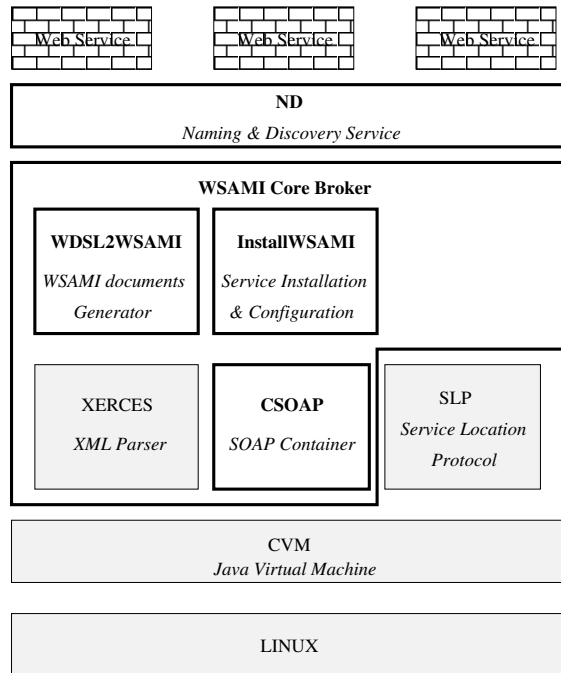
Web Service

Web Service

Web Service

ND
Naming & Discovery Service

WSAMI Core Broker

WDSL2WSAMI
WSAMI documents Generator

InstallWSAMI
Service Installation & Configuration

XERCES
XML Parser

CSOAP
SOAP Container

SLP
Service Location Protocol

CVM
Java Virtual Machine

LINUX